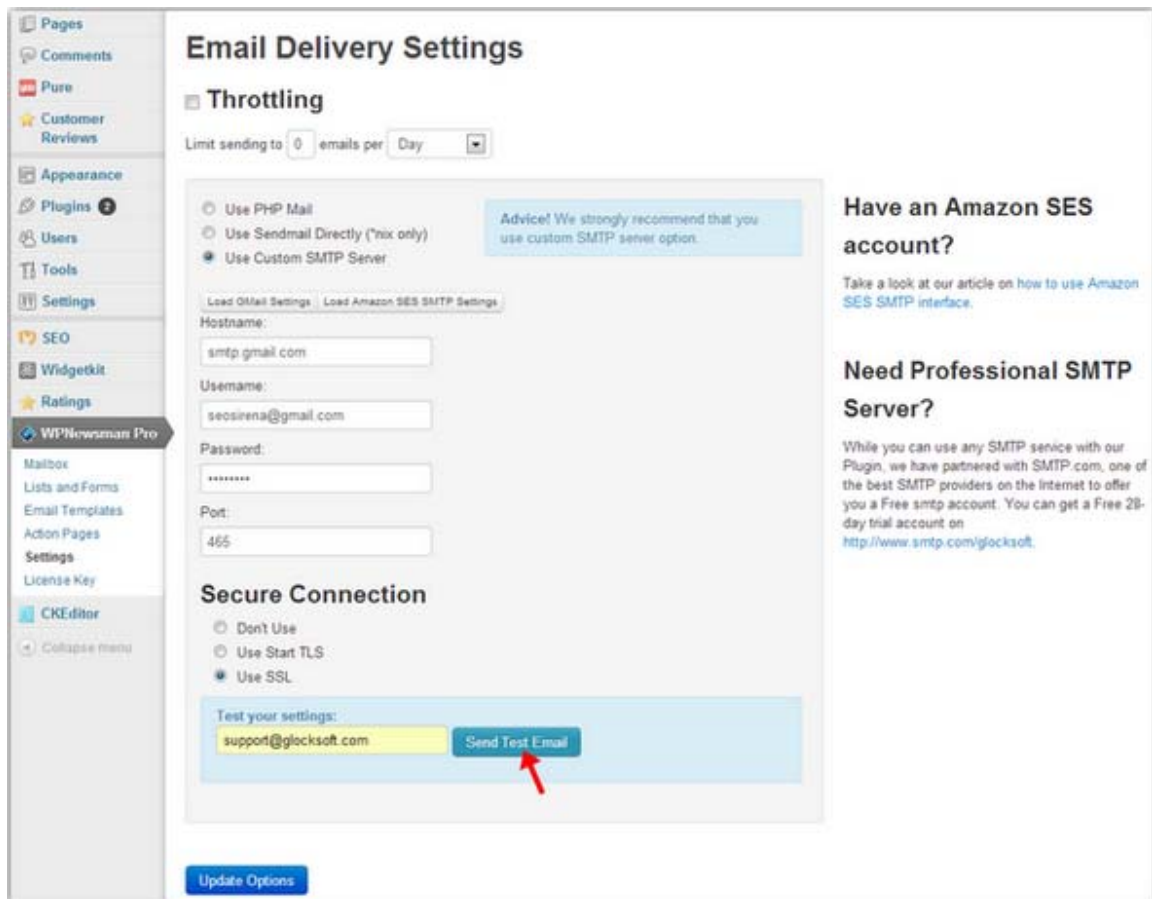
Pages
Comments
Pure
Customer Reviews
Appearance
Plugins 2
Users
Tools
Settings
SEO
Widgetkit
Ratings
WPNewsman Pro
Mailbox
Lists and Forms
Email Templates
Action Pages
Settings
License Key
CKEditor
Collapse menu

Email Delivery Settings

Throttling

Limit sending to 0 emails per Day

Use PHP Mail
Use Sendmail Directly (*nix only)
Use Custom SMTP Server

Advice! We strongly recommend that you use custom SMTP server option.

Load GMail Settings | Load Amazon SES SMTP Settings

Hostname:
smtp.gmail.com
Username:
seosirena@gmail.com
Password:
•••••••••
Port:
465

Secure Connection

Don't Use
Use Start TLS
Use SSL

Test your settings:
support@glocksoft.com
Send Test Email

Update Options

Have an Amazon SES account?

Take a look at our article on how to use Amazon SES SMTP interface.

Need Professional SMTP Server?

While you can use any SMTP service with our Plugin, we have partnered with SMTP.com, one of the best SMTP providers on the Internet to offer you a Free smtp account. You can get a Free 28-day trial account on http://www.smtp.com/glocksoft.